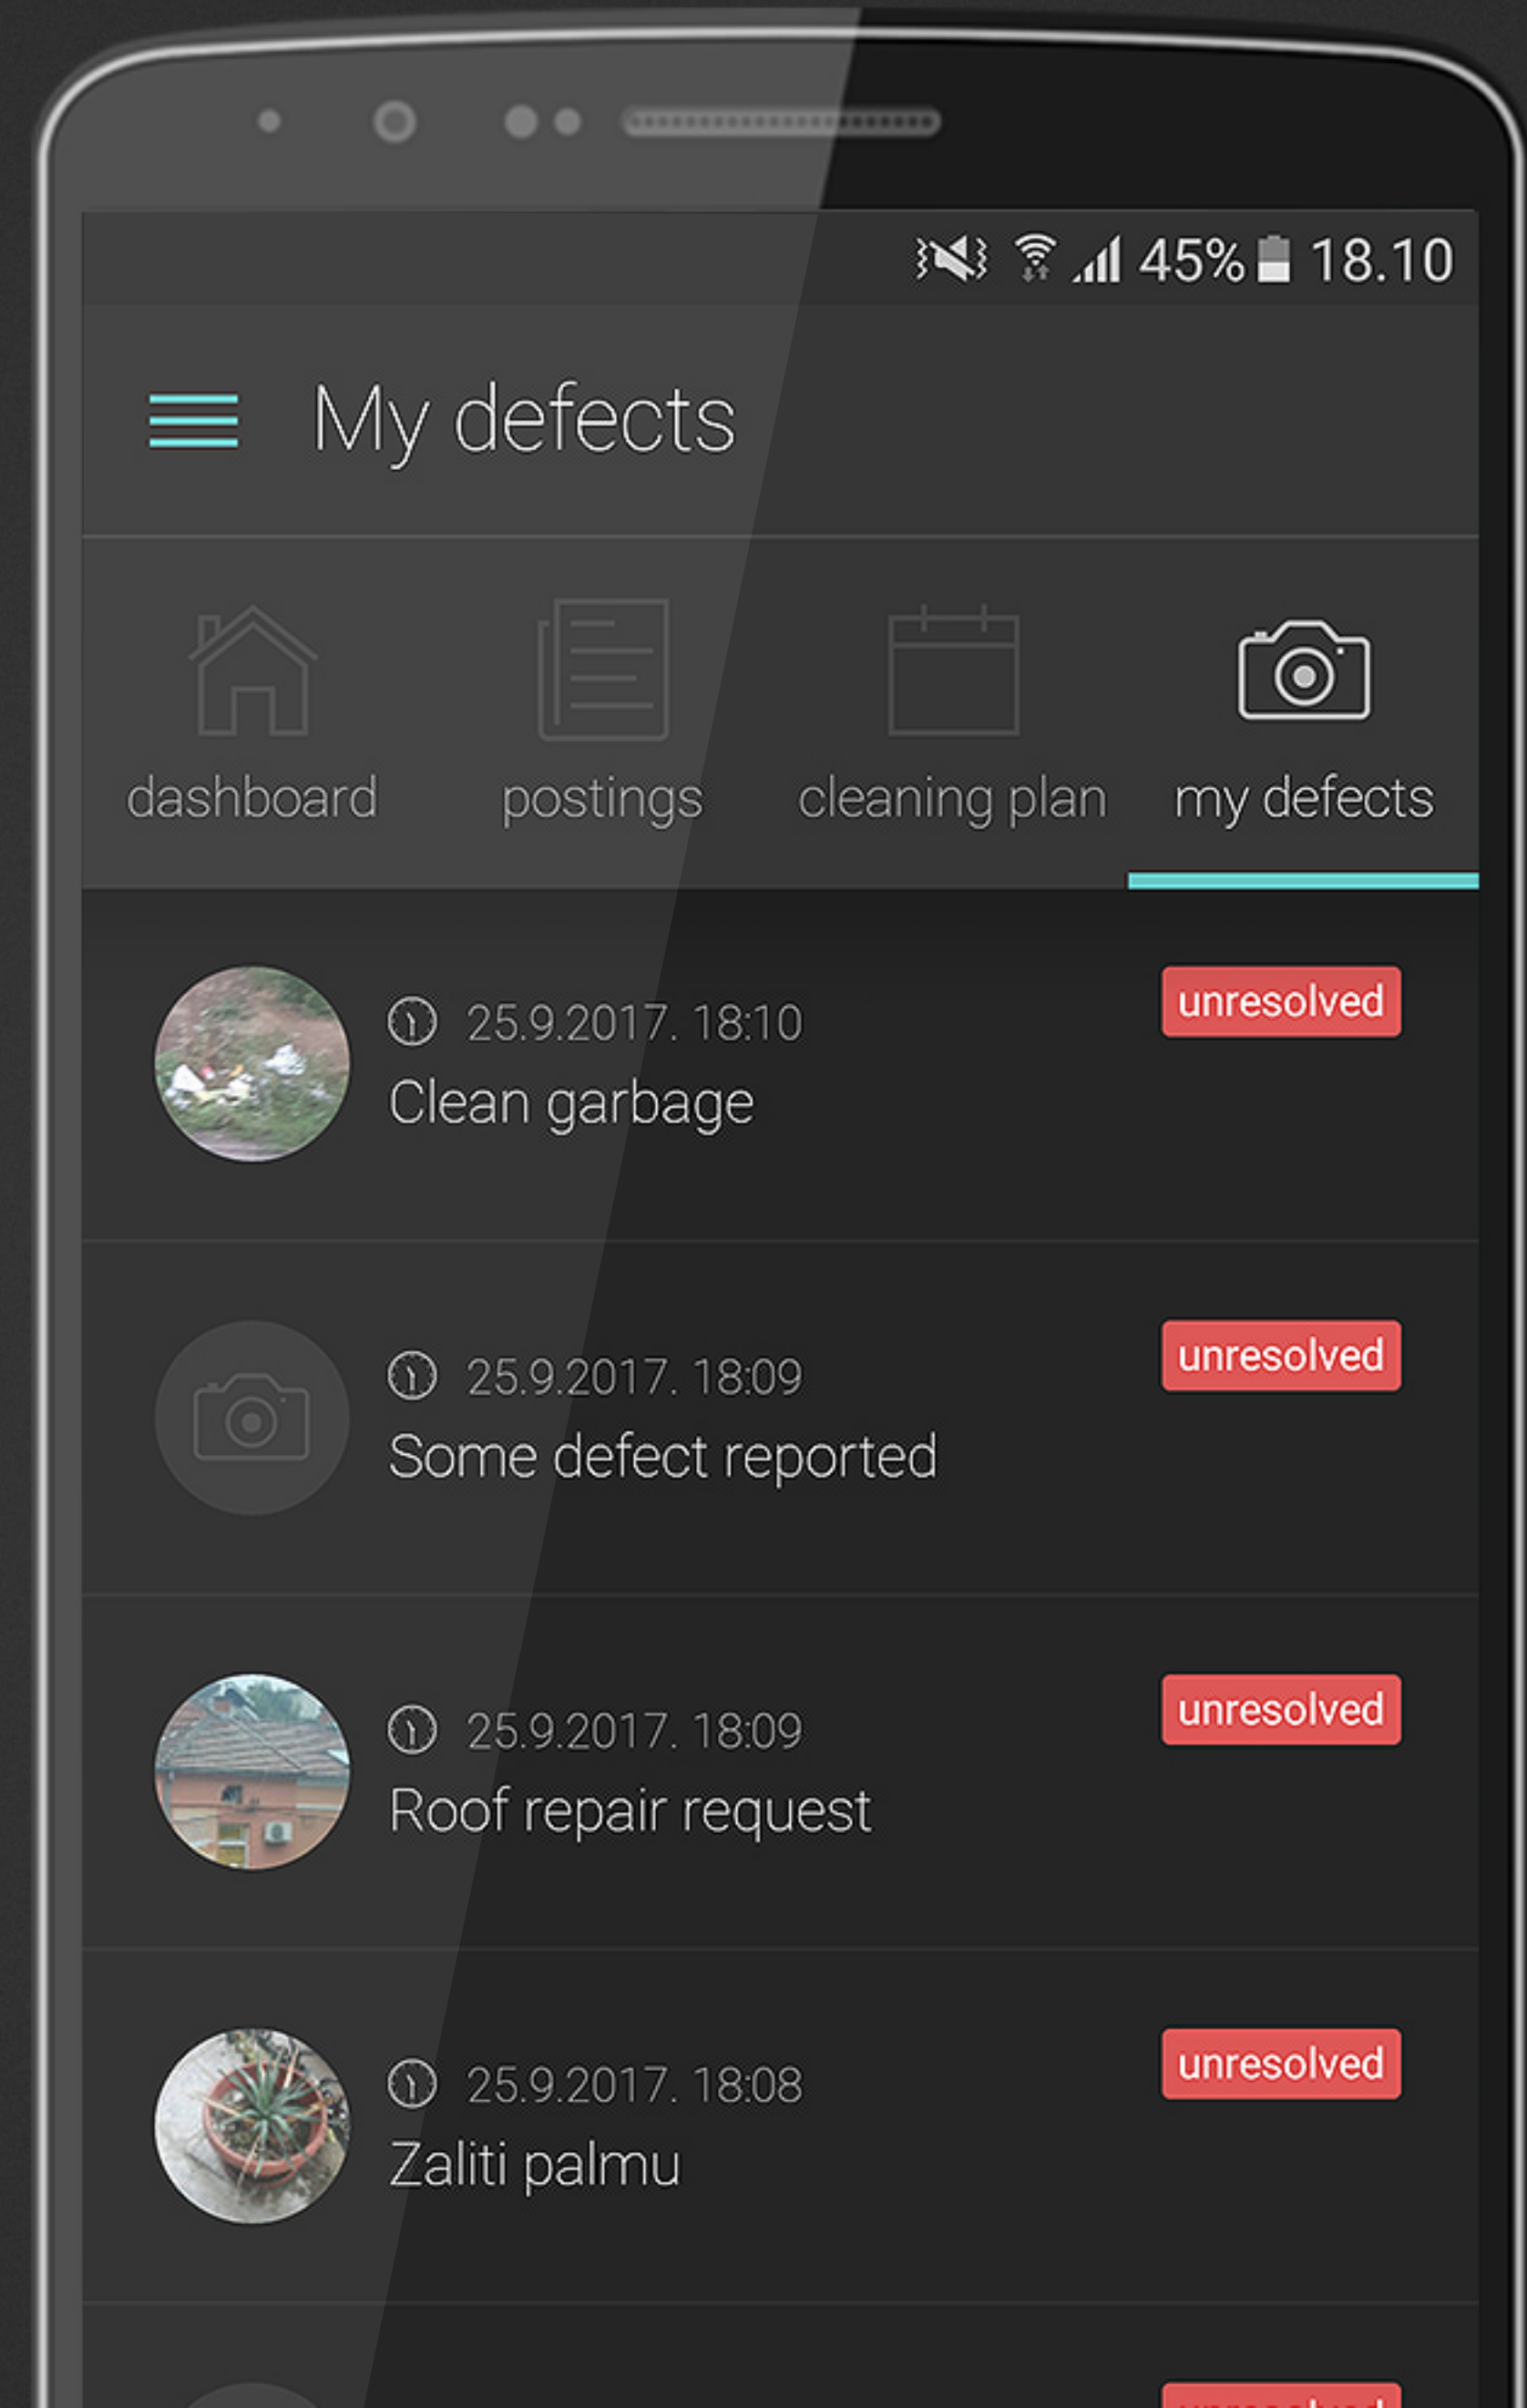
45% 18.10

My defects

dashboard
postings
cleaning plan
my defects

25.9.2017. 18:10
Clean garbage
unresolved

25.9.2017. 18:09
Some defect reported
unresolved

25.9.2017. 18:09
Roof repair request
unresolved

25.9.2017. 18:08
Zaliti palmu
unresolved

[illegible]